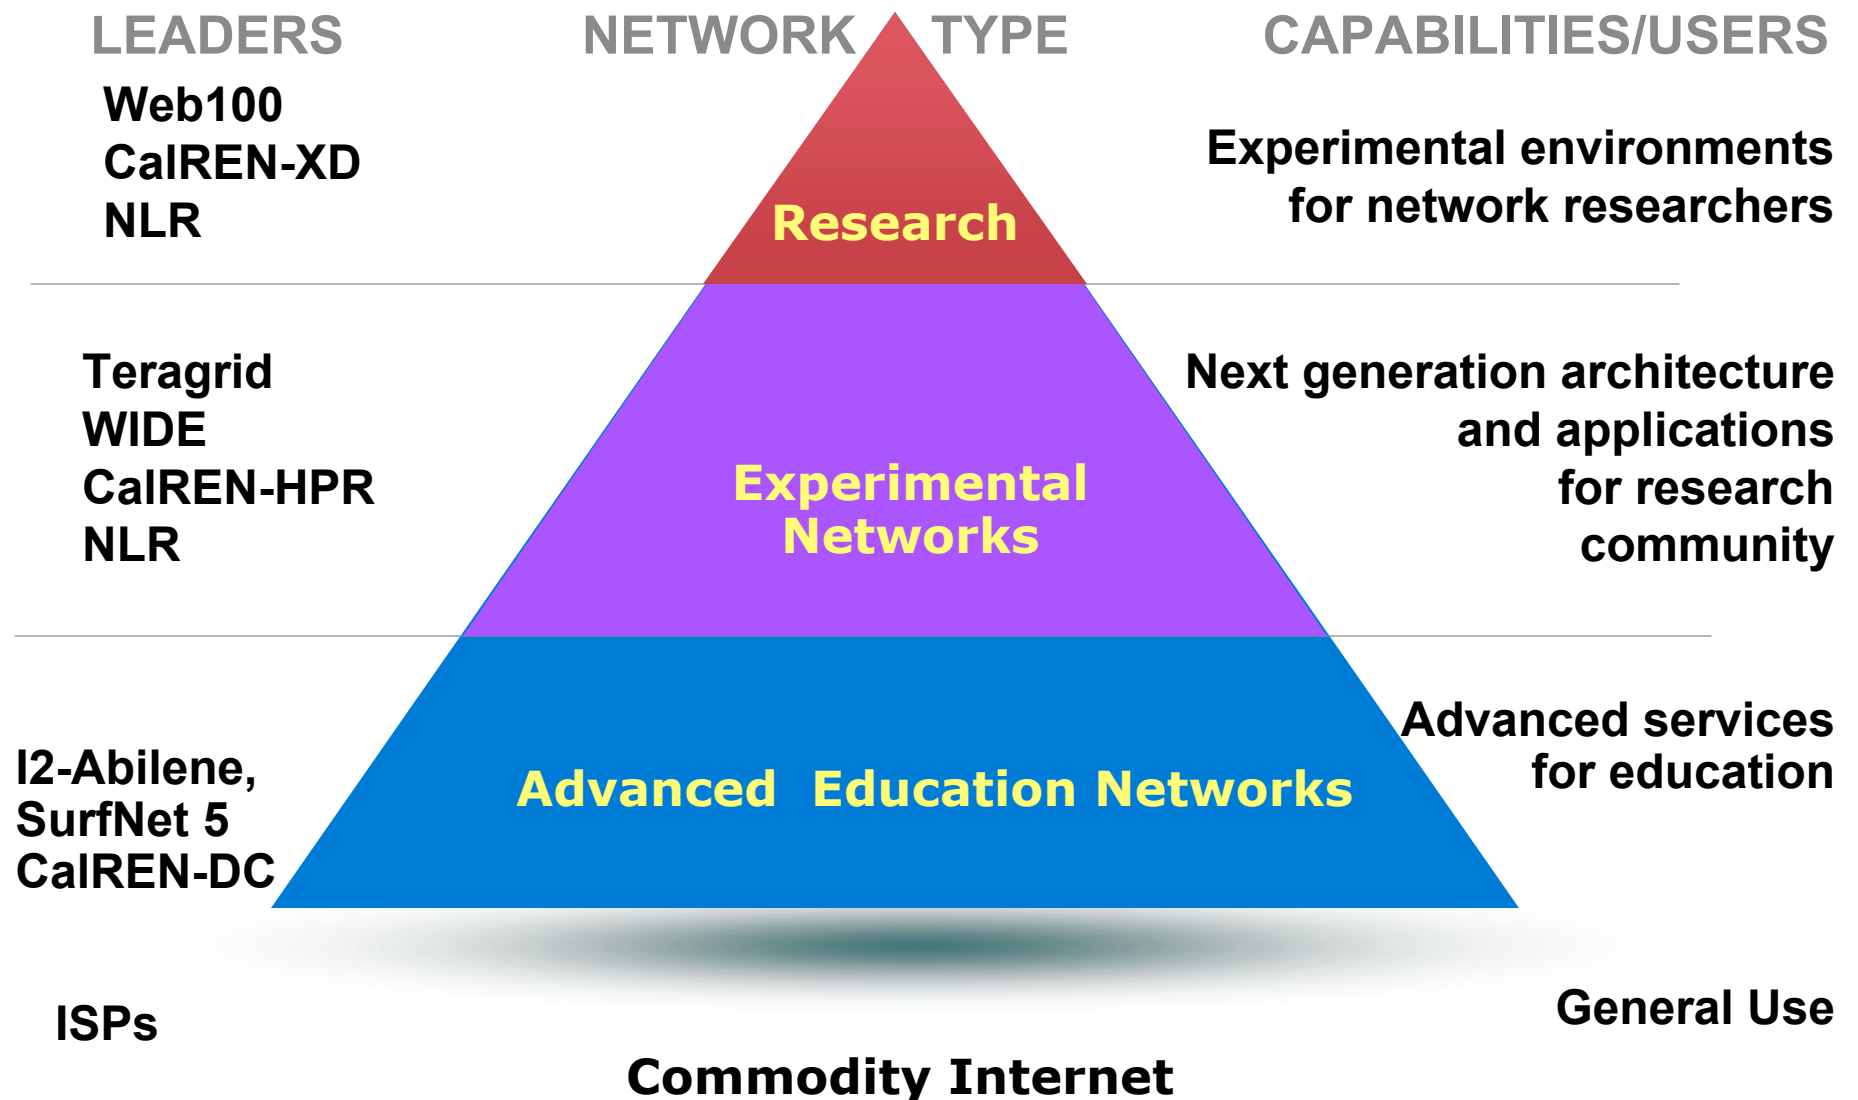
LEADERS

NETWORK TYPE

CAPABILITIES/USERS

Web100
CalREN-XD
NLR

Research

Experimental environments for network researchers

Teragrid
WIDE
CalREN-HPR
NLR

Experimental Networks

Next generation architecture and applications for research community

I2-Abilene,
SurfNet 5
CalREN-DC

Advanced Education Networks

Advanced services for education

ISPs

General Use

Commodity Internet